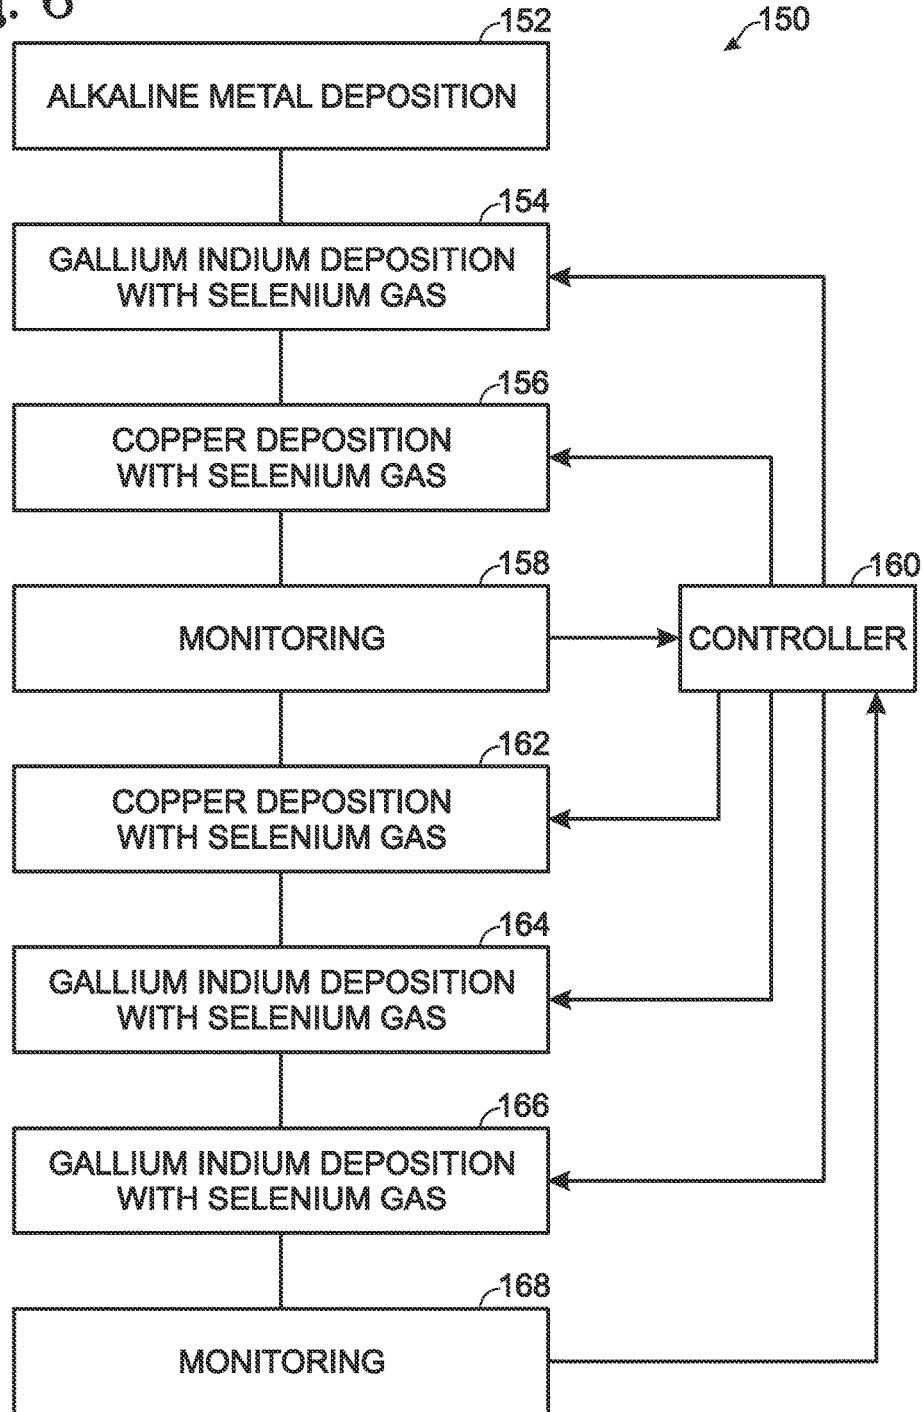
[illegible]. 6

150

152
ALKALINE METAL DEPOSITION

154
GALLIUM INDIUM DEPOSITION WITH SELENIUM GAS

156
COPPER DEPOSITION WITH SELENIUM GAS

158
MONITORING

160
CONTROLLER

162
COPPER DEPOSITION WITH SELENIUM GAS

164
GALLIUM INDIUM DEPOSITION WITH SELENIUM GAS

166
GALLIUM INDIUM DEPOSITION WITH SELENIUM GAS

168
MONITORING